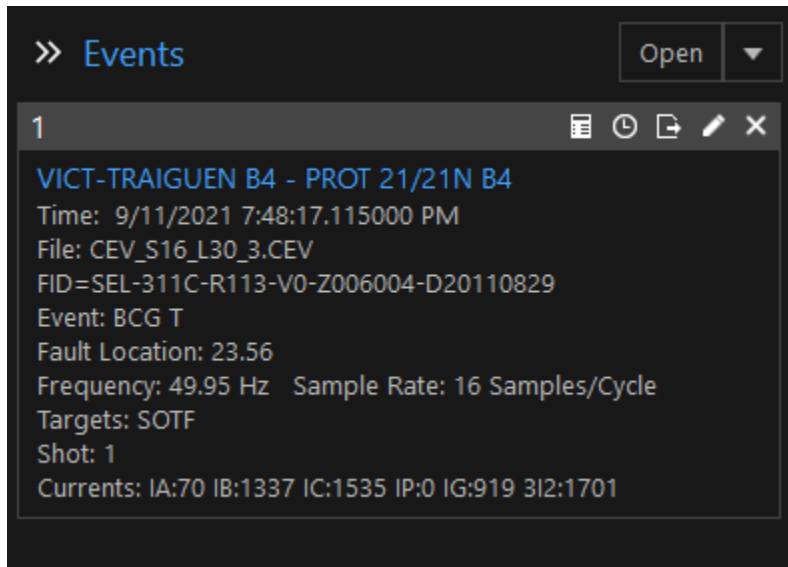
» Events

Open

1

VICT-TRAIGUEN B4 - PROT 21/21N B4
Time: 9/11/2021 7:48:17.115000 PM
File: CEV_S16_L30_3.CEV
FID=SEL-311C-R113-V0-Z006004-D20110829
Event: BCG T
Fault Location: 23.56
Frequency: 49.95 Hz Sample Rate: 16 Samples/Cycle
Targets: SOTF
Shot: 1
Currents: IA:70 IB:1337 IC:1535 IP:0 IG:919 3I2:1701